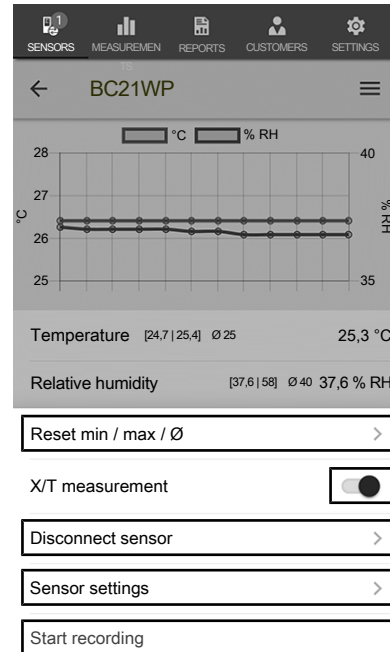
1
SENSORS MEASUREMENTS REPORTS CUSTOMERS SETTINGS

← BC21WP ≡

°C % RH

28
27
26
25

°C

40
35

% RH

Temperature [24,7 | 25,4] Ø 25 25,3 °C

Relative humidity [37,6 | 58] Ø 40 37,6 % RH

Reset min / max / Ø >

X/T measurement

Disconnect sensor >

Sensor settings >

Start recording